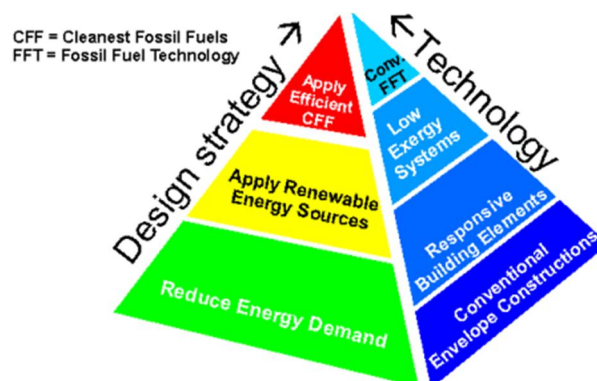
CFF = Cleanest Fossil Fuels
FFT = Fossil Fuel Technology

Design strategy

Apply Efficient CFF

Apply Renewable Energy Sources

Reduce Energy Demand

Technology

Conv. FFT

Low Exergy Systems

Responsive Building Elements

Conventional Envelope Constructions